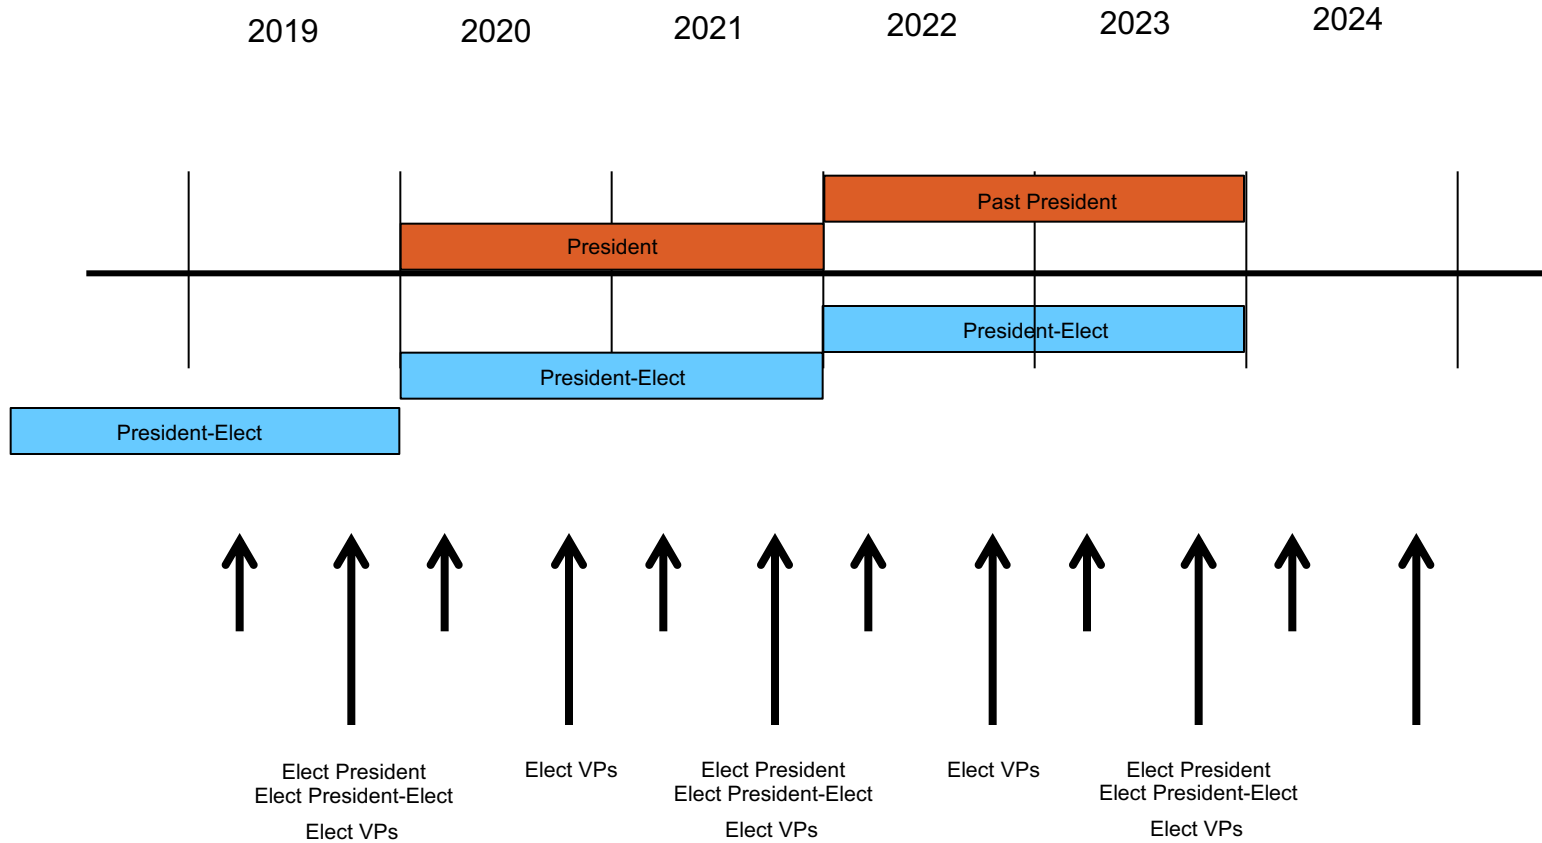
2019 2020 2021 2022 2023 2024

Past President

President

President-Elect

President-Elect

President-Elect

Elect President
Elect President-Elect

Elect VPs

Elect VPs

Elect President
Elect President-Elect

Elect VPs

Elect VPs

Elect President
Elect President-Elect

Elect VPs